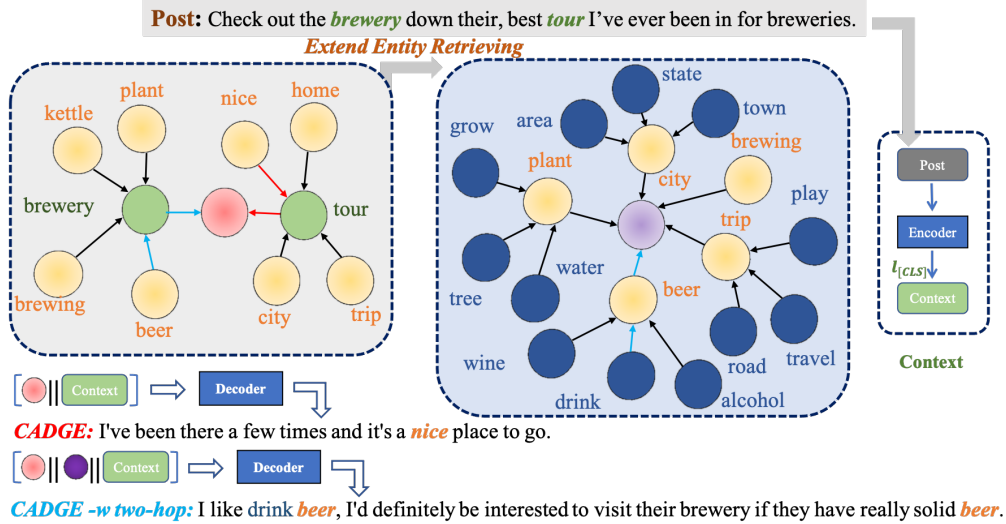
Post: Check out the brewery down their, best tour I've ever been in for breweries.

Extend Entity Retrieving

kettle
plant
nice
home
brewery
tour
brewing
beer
city
trip

state
town
grow
area
brewing
plant
city
play
trip
water
beer
tree
wine
road
travel
drink
alcohol

Post
Encoder
$l_{[CLS]}$
Context
Context

Context
Decoder

CADGE: I've been there a few times and it's a nice place to go.

Context
Decoder

CADGE -w two-hop: I like drink beer, I'd definitely be interested to visit their brewery if they have really solid beer.